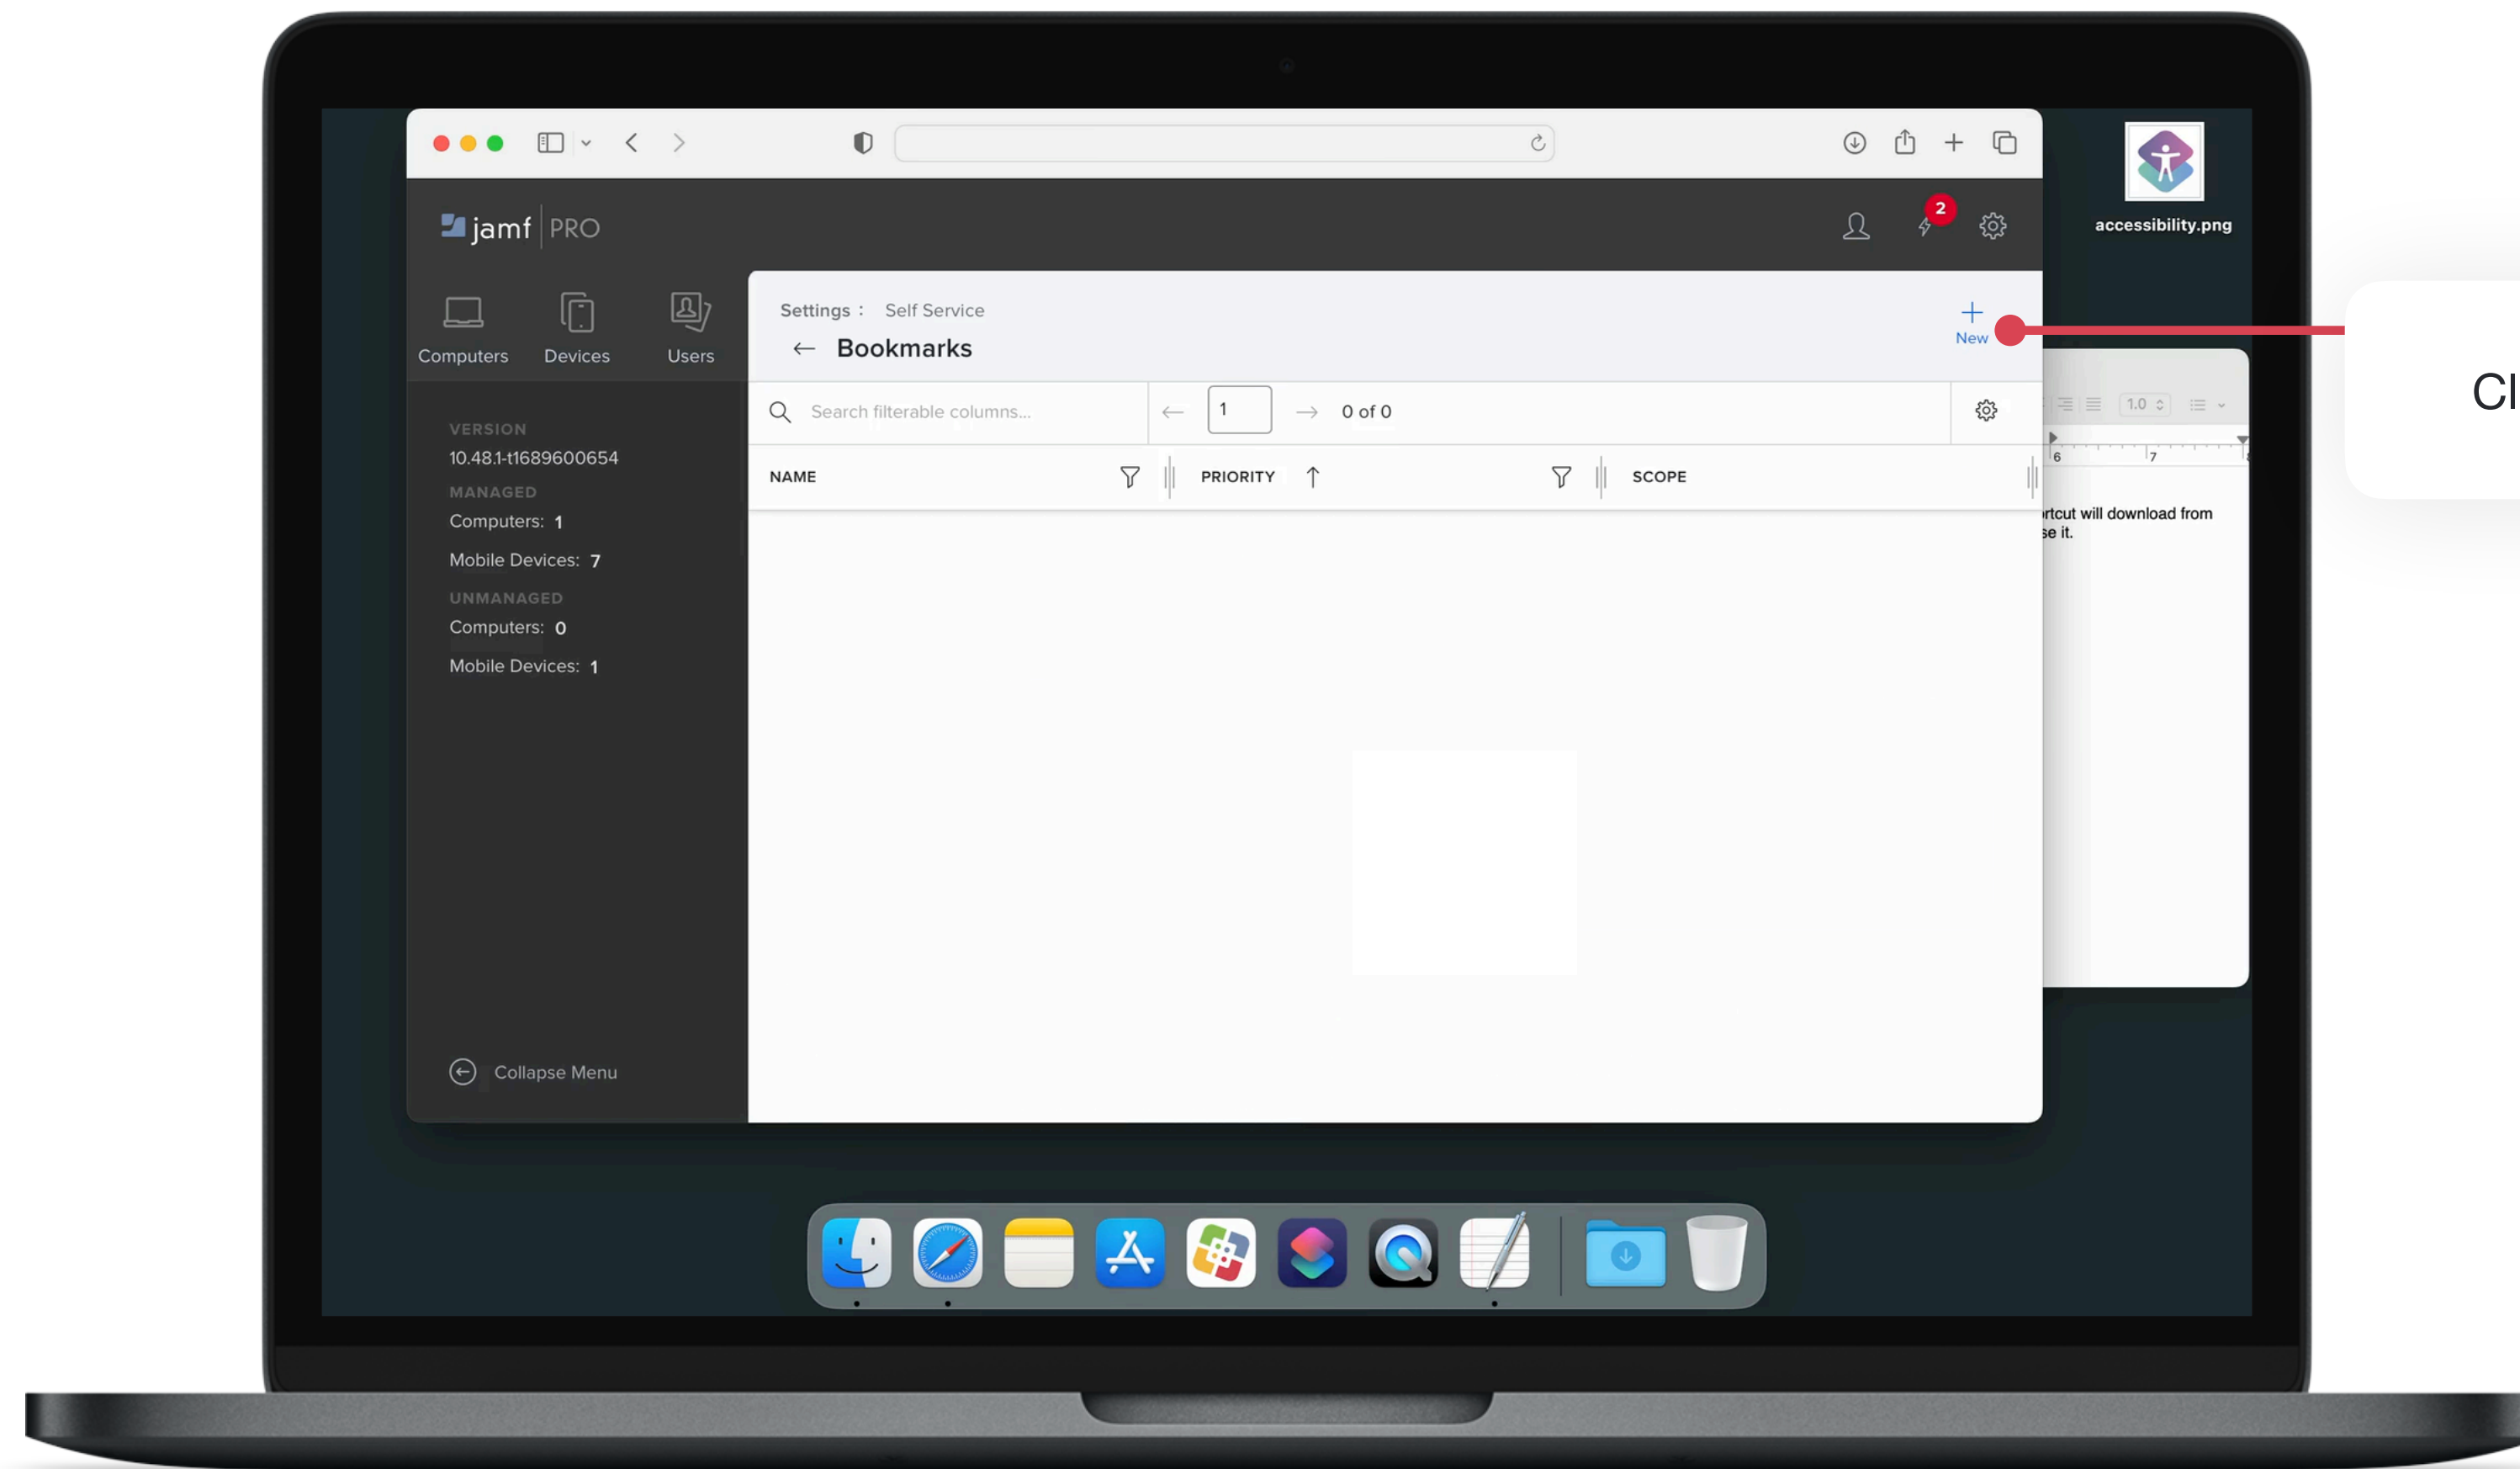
jamf PRO

2

accessibility.png

Computers
Devices
Users

VERSION
10.48.1-t1689600654
MANAGED
Computers: 1
Mobile Devices: 7
UNMANAGED
Computers: 0
Mobile Devices: 1

Collapse Menu

Settings : Self Service
Bookmarks

New

Search filterable columns...
1
0 of 0

| NAME | PRIORITY | SCOPE |
|---|---|---|

1.0

6 7

rtcut will download from
se it.

Cl